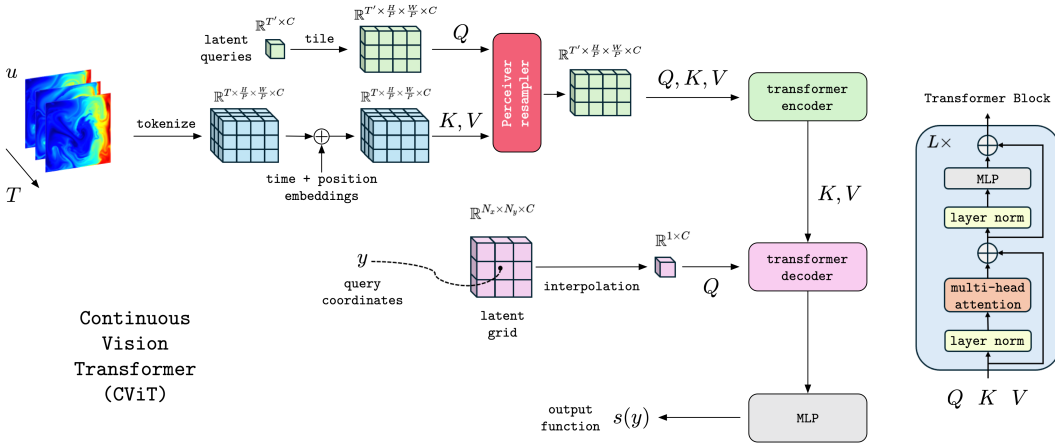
$u$

$T$

tokenize

$\mathbb{R}^{T \times \frac{H}{P} \times \frac{W}{P} \times C}$

latent queries

$\mathbb{R}^{T' \times C}$

tile

$\mathbb{R}^{T' \times \frac{H}{P} \times \frac{W}{P} \times C}$

$Q$

$\mathbb{R}^{T \times \frac{H}{P} \times \frac{W}{P} \times C}$

$K, V$

time + position embeddings

Perceiver resampler

$\mathbb{R}^{T' \times \frac{H}{P} \times \frac{W}{P} \times C}$

$Q, K, V$

transformer encoder

$K, V$

$\mathbb{R}^{N_x \times N_y \times C}$

$y$

query coordinates

latent grid

interpolation

$\mathbb{R}^{1 \times C}$

$Q$

transformer decoder

MLP

output function

$s(y)$

Continuous Vision Transformer (CViT)

Transformer Block

$L\times$

MLP

layer norm

multi-head attention

layer norm

$Q$ $K$ $V$